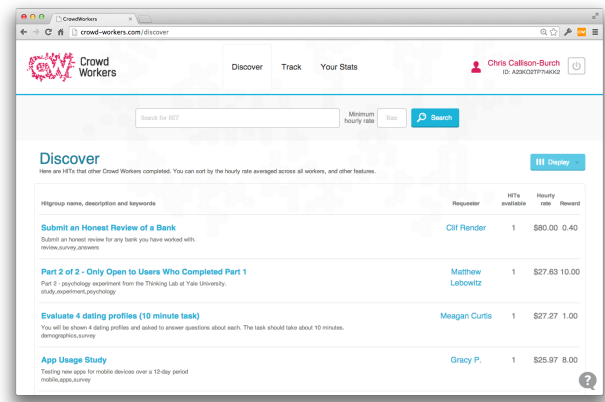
CrowdWorkers

crowd-workers.com/discover

Crowd Workers

Discover Track Your Stats

Chris Callison-Burch
ID: A2IKO2TP7I4KK2

Search for HIT

Minimum hourly rate

Search

Discover

Here are HITs that other Crowd Workers completed. You can sort by the hourly rate averaged across all workers, and other features.

Display

| Hitgroup name, description and keywords | Requester | HITs available | Hourly rate | Reward |
|---|---|---|---|---|
| **Submit an Honest Review of a Bank** Submit an honest review for any bank you have worked with. review,survey,answers | Clif Render | 1 | $80.00 | 0.40 |
| **Part 2 of 2 - Only Open to Users Who Completed Part 1** Part 2 - psychology experiment from the Thinking Lab at Yale University. study,experiment,psychology | Matthew Lebowitz | 1 | $27.63 | 10.00 |
| **Evaluate 4 dating profiles (10 minute task)** You will be shown 4 dating profiles and asked to answer questions about each. The task should take about 10 minutes. demographics,survey | Meagan Curtis | 1 | $27.27 | 1.00 |
| **App Usage Study** Testing new apps for mobile devices over a 12-day period mobile,apps,survey | Gracy P. | 1 | $25.97 | 8.00 |